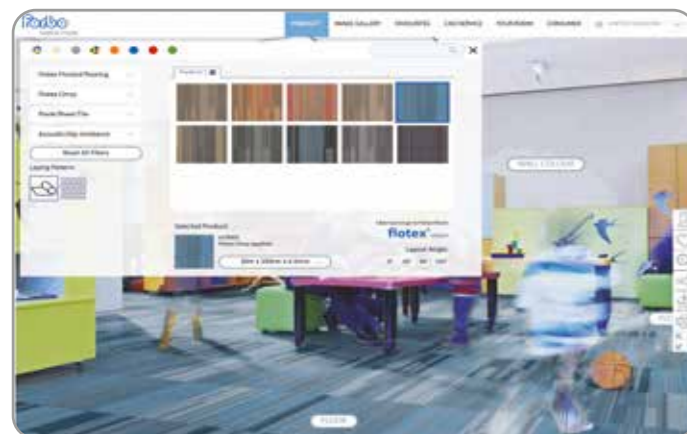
Forbo

PRODUCT IMAGE GALLERY FAVOURITES CALCULATOR YOUR ROOM CONSUMER

Flotex Finished Flooring

Flotex Colour

Forbo Flotex Tile

Acoustic/Slip Resistance

Reset All Filters

Laying Pattern

Selected Product

flotex

Laying Angle

FLOOR